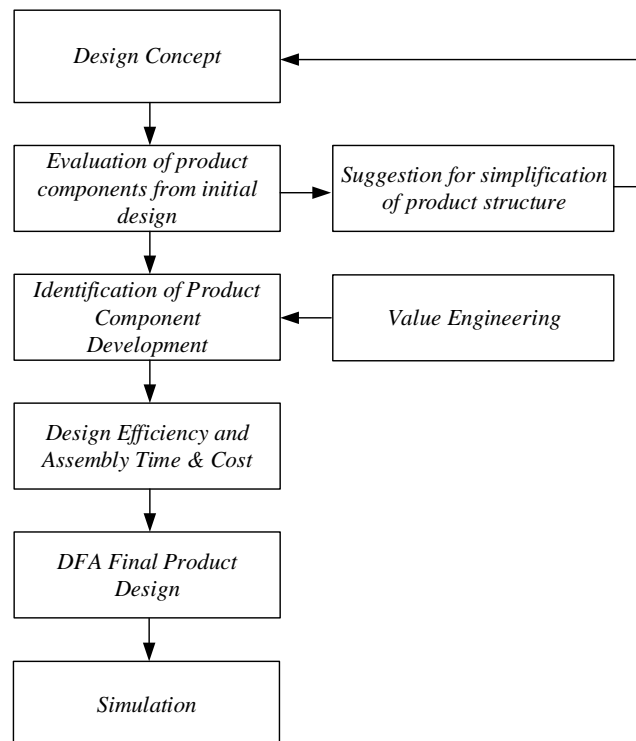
Design Concept

Evaluation of product components from initial design

Suggestion for simplification of product structure

Identification of Product Component Development

Value Engineering

Design Efficiency and Assembly Time & Cost

DFA Final Product Design

Simulation